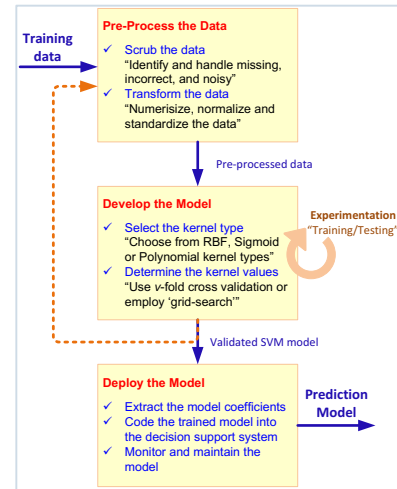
Training data

Pre-Process the Data

✓ Scrub the data
"Identify and handle missing, incorrect, and noisy"

✓ Transform the data
"Numerisize, normalize and standardize the data"

Pre-processed data

Develop the Model

✓ Select the kernel type
"Choose from RBF, Sigmoid or Polynomial kernel types"

✓ Determine the kernel values
"Use v-fold cross validation or employ 'grid-search'"

Experimentation
"Training/Testing"

Validated SVM model

Deploy the Model

✓ Extract the model coefficients

✓ Code the trained model into the decision support system

✓ Monitor and maintain the model

Prediction Model